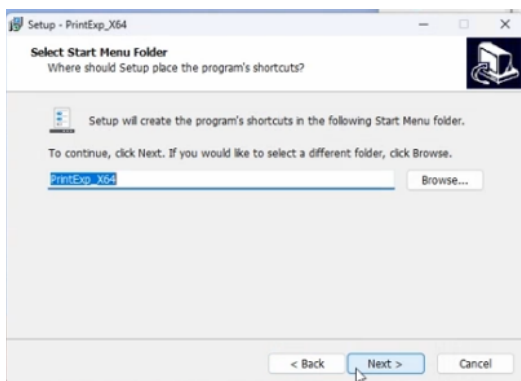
Setup - PrintExp_X64

Select Start Menu Folder
Where should Setup place the program's shortcuts?

Setup will create the program's shortcuts in the following Start Menu folder.

To continue, click Next. If you would like to select a different folder, click Browse.

PrintExp_X64

Browse...

< Back

Next >

Cancel